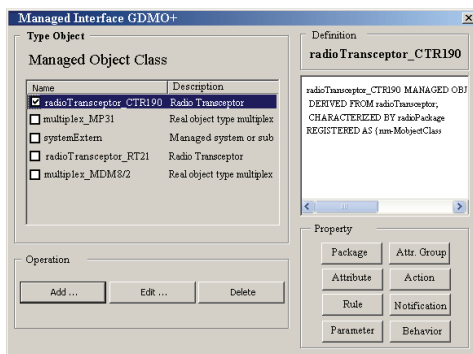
Managed Interface GDMO+

Type Object

Managed Object Class

| Name | Description |
|---|---|
| ☑ radioTransceptor_CTR190 | Radio Transceptor |
| ☐ multiplex_MP31 | Real object type multiplex |
| ☐ systemExtern | Managed system or sub |
| ☐ radioTransceptor_RT21 | Radio Transceptor |
| ☐ multiplex_MDM8/2 | Real object type multiplex |

Operation

Add ... Edit ... Delete

Definition

radioTransceptor_CTR190

radioTransceptor_CTR190 MANAGED OBJ
DERIVED FROM radioTransceptor;
CHARACTERIZED BY radioPackage
REGISTERED AS {nm-MobjectClass

Property

Package Attr. Group
Attribute Action
Rule Notification
Parameter Behavior